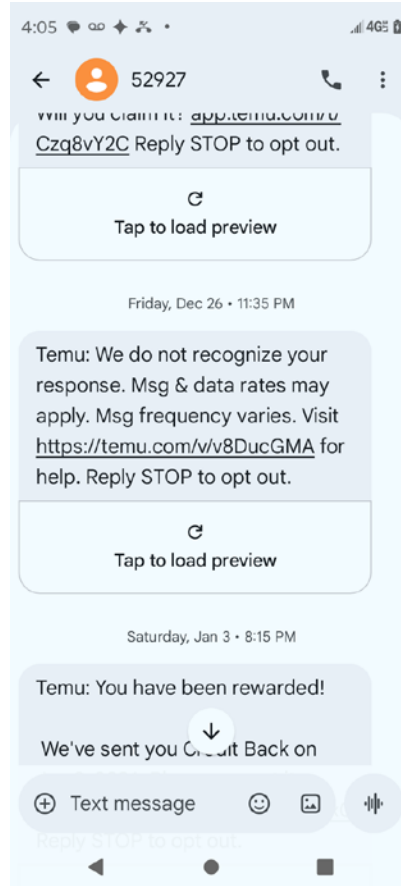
4:05

52927

Will you claim it? app.temu.com/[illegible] Czq8vY2C Reply STOP to opt out.

Tap to load preview

Friday, Dec 26 • 11:35 PM

Temu: We do not recognize your response. Msg & data rates may apply. Msg frequency varies. Visit https://temu.com/v/v8DucGMA for help. Reply STOP to opt out.

Tap to load preview

Saturday, Jan 3 • 8:15 PM

Temu: You have been rewarded!

We've sent you C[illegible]it Back on

Reply STOP to opt out.

Text message